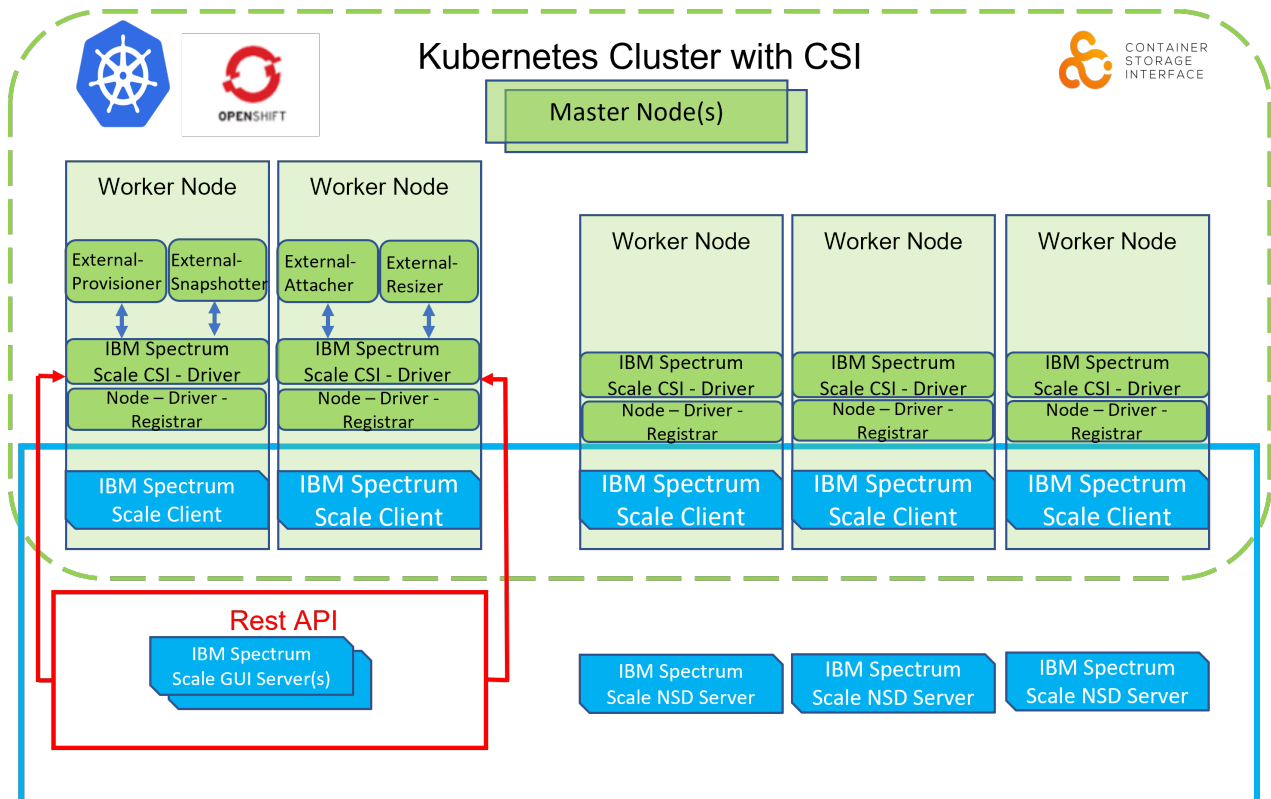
OPENSHIFT

Kubernetes Cluster with CSI

CONTAINER STORAGE INTERFACE

Master Node(s)

Worker Node

External-Provisioner

External-Snapshotter

IBM Spectrum Scale CSI - Driver

Node – Driver - Registrar

IBM Spectrum Scale Client

Worker Node

External-Attacher

External-Resizer

IBM Spectrum Scale CSI - Driver

Node – Driver - Registrar

IBM Spectrum Scale Client

Worker Node

IBM Spectrum Scale CSI - Driver

Node – Driver - Registrar

IBM Spectrum Scale Client

Worker Node

IBM Spectrum Scale CSI - Driver

Node – Driver - Registrar

IBM Spectrum Scale Client

Worker Node

IBM Spectrum Scale CSI - Driver

Node – Driver - Registrar

IBM Spectrum Scale Client

Rest API

IBM Spectrum Scale GUI Server(s)

IBM Spectrum Scale NSD Server

IBM Spectrum Scale NSD Server

IBM Spectrum Scale NSD Server